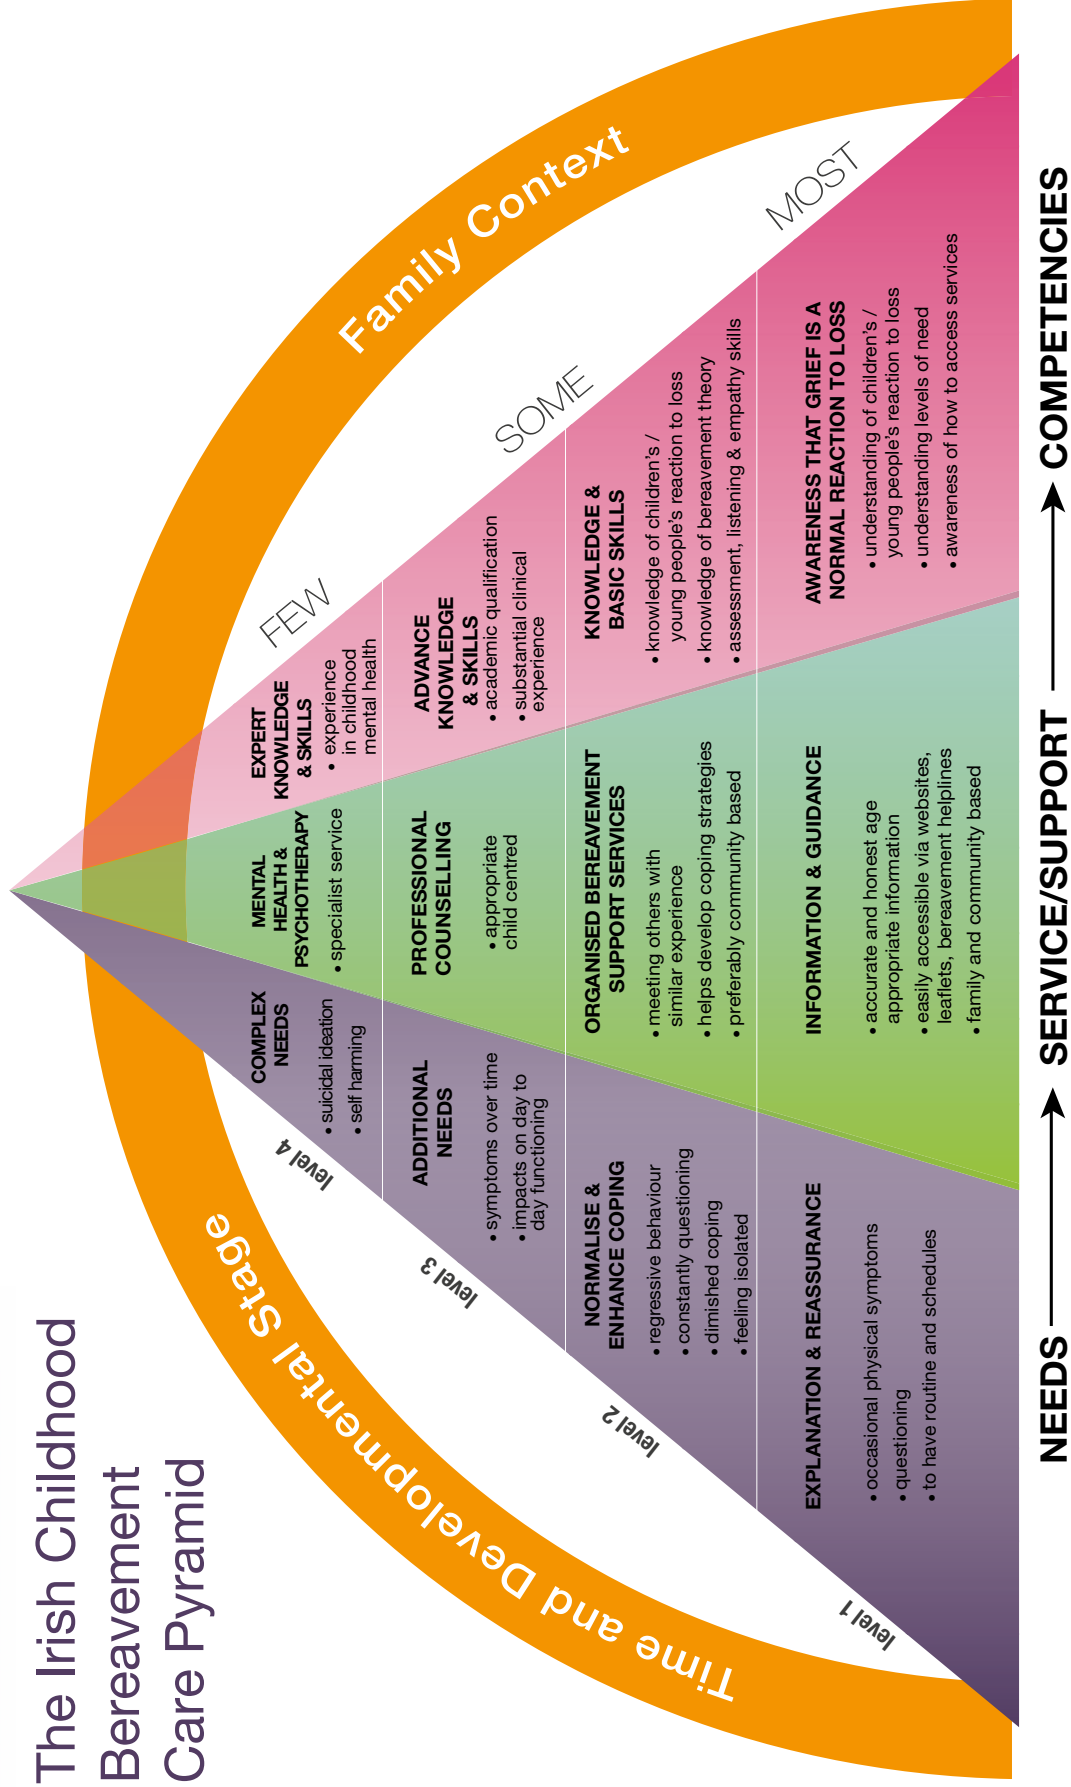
The Irish Childhood Bereavement Care Pyramid

Family Context

Time and Developmental Stage

FEW

SOME

MOST

EXPERT KNOWLEDGE & SKILLS
• experience in childhood mental health

ADVANCE KNOWLEDGE & SKILLS
• academic qualification
• substantial clinical experience

KNOWLEDGE & BASIC SKILLS
• knowledge of children's / young people's reaction to loss
• knowledge of bereavement theory
• assessment, listening & empathy skills

AWARENESS THAT GRIEF IS A NORMAL REACTION TO LOSS
• understanding of children's / young people's reaction to loss
• understanding levels of need
• awareness of how to access services

MENTAL HEALTH & PSYCHOTHERAPY
• specialist service

PROFESSIONAL COUNSELLING
• appropriate child centred

ORGANISED BEREAVEMENT SUPPORT SERVICES
• meeting others with similar experience
• helps develop coping strategies
• preferably community based

INFORMATION & GUIDANCE
• accurate and honest age appropriate information
• easily accessible via websites, leaflets, bereavement helplines
• family and community based

COMPLEX NEEDS
• suicidal ideation
• self harming

ADDITIONAL NEEDS
• symptoms over time
• impacts on day to day functioning

NORMALISE & ENHANCE COPING
• regressive behaviour
• constantly questioning
• dimished coping
• feeling isolated

EXPLANATION & REASSURANCE
• occasional physical symptoms
• questioning
• to have routine and schedules

level 4

level 3

level 2

level 1

NEEDS ⟶ SERVICE/SUPPORT ⟶ COMPETENCIES